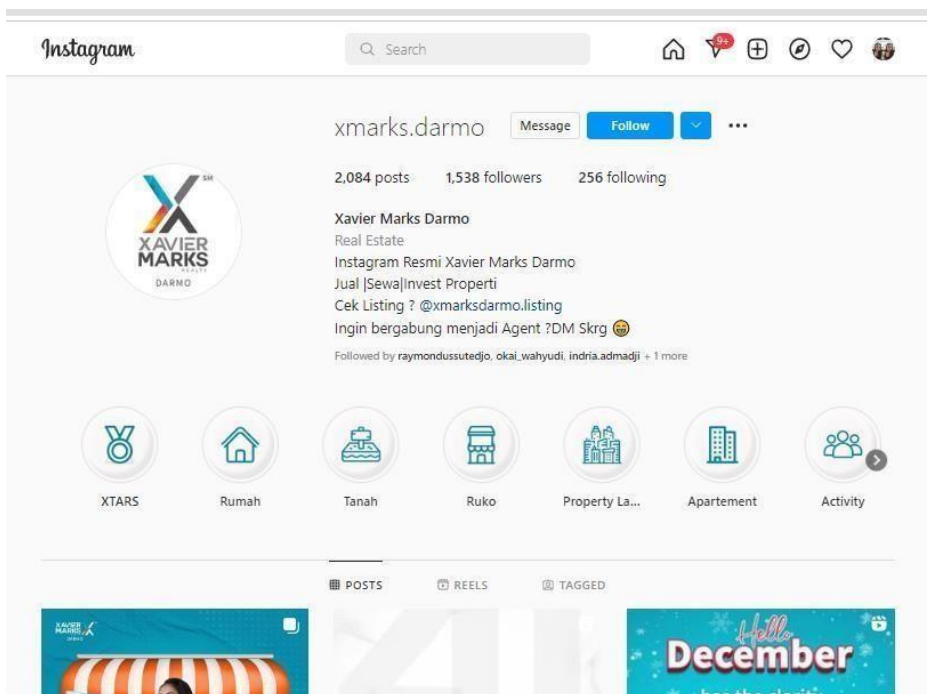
Instagram

Search

9+

xmarks.darmo Message Follow

2,084 posts 1,538 followers 256 following

Xavier Marks Darmo
Real Estate
Instagram Resmi Xavier Marks Darmo
Jual |Sewa|Invest Properti
Cek Listing ? @xmarksdarmo.listing
Ingin bergabung menjadi Agent ?DM Skrg 😁

Followed by raymondussutedjo, okai_wahyudi, indria.admadji + 1 more

XAVIER MARKS REALTY DARMO

XTARS Rumah Tanah Ruko Property La... Apartement Activity

POSTS REELS TAGGED

XAVIER MARKS DARMO

Hello December